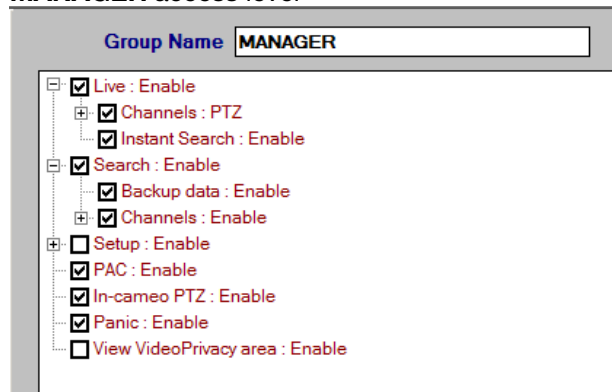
MANAGER access level

Group Name MANAGER

Live : Enable
Channels : PTZ
Instant Search : Enable
Search : Enable
Backup data : Enable
Channels : Enable
Setup : Enable
PAC : Enable
In-cameo PTZ : Enable
Panic : Enable
View VideoPrivacy area : Enable